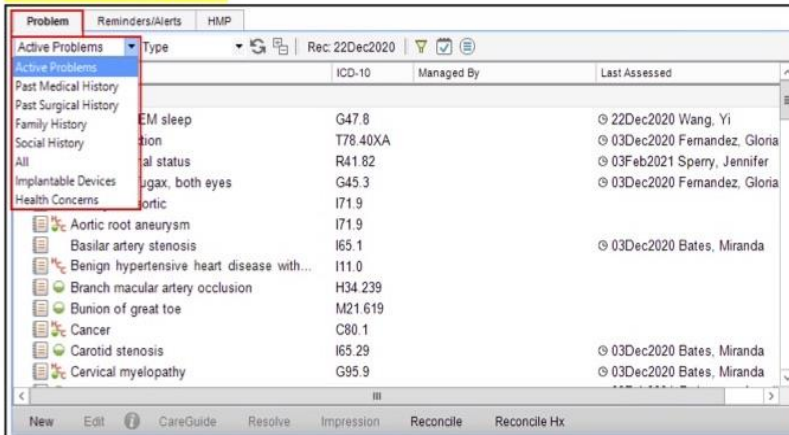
Problem | Reminders/Alerts | HMP

Active Problems | Type | Rec: 22Dec2020

Active Problems
Past Medical History
Past Surgical History
Family History
Social History
All
Implantable Devices
Health Concerns

| | ICD-10 | Managed By | Last Assessed |
|---|---|---|---|
| EM sleep | G47.8 | | 22Dec2020 Wang, Yi |
| tion | T78.40XA | | 03Dec2020 Fernandez, Gloria |
| al status | R41.82 | | 03Feb2021 Sperry, Jennifer |
| ugax, both eyes | G45.3 | | 03Dec2020 Fernandez, Gloria |
| ortic | I71.9 | | |
| Aortic root aneurysm | I71.9 | | |
| Basilar artery stenosis | I65.1 | | 03Dec2020 Bates, Miranda |
| Benign hypertensive heart disease with... | I11.0 | | |
| Branch macular artery occlusion | H34.239 | | |
| Bunion of great toe | M21.619 | | |
| Cancer | C80.1 | | |
| Carotid stenosis | I65.29 | | 03Dec2020 Bates, Miranda |
| Cervical myelopathy | G95.9 | | 03Dec2020 Bates, Miranda |

New | Edit | CareGuide | Resolve | Impression | Reconcile | Reconcile Hx